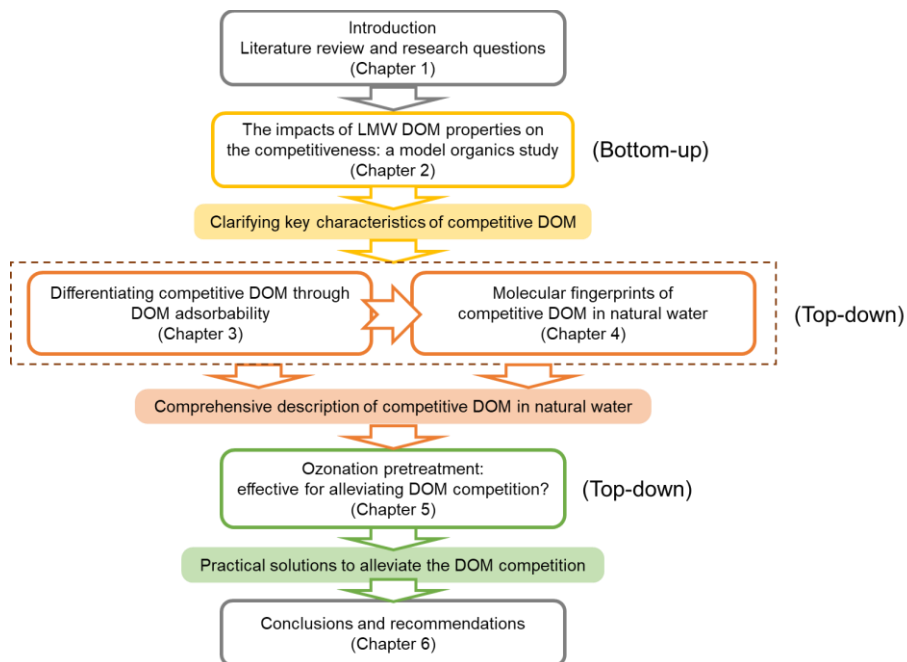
Introduction
Literature review and research questions
(Chapter 1)

The impacts of LMW DOM properties on the competitiveness: a model organics study
(Chapter 2)

(Bottom-up)

Clarifying key characteristics of competitive DOM

Differentiating competitive DOM through DOM adsorbability
(Chapter 3)

Molecular fingerprints of competitive DOM in natural water
(Chapter 4)

(Top-down)

Comprehensive description of competitive DOM in natural water

Ozonation pretreatment: effective for alleviating DOM competition?
(Chapter 5)

(Top-down)

Practical solutions to alleviate the DOM competition

Conclusions and recommendations
(Chapter 6)